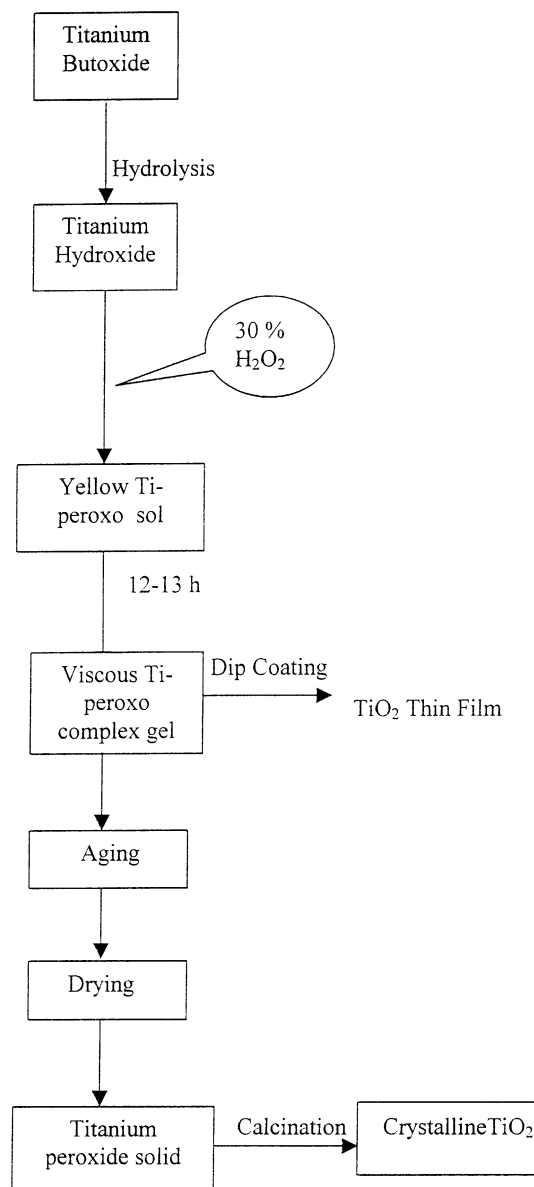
Titanium Butoxide

Hydrolysis

Titanium Hydroxide

30 % $H_2O_2$

Yellow Ti-peroxo sol

12-13 h

Viscous Ti-peroxo complex gel

Dip Coating

$TiO_2$ Thin Film

Aging

Drying

Titanium peroxide solid

Calcination

Crystalline$TiO_2$